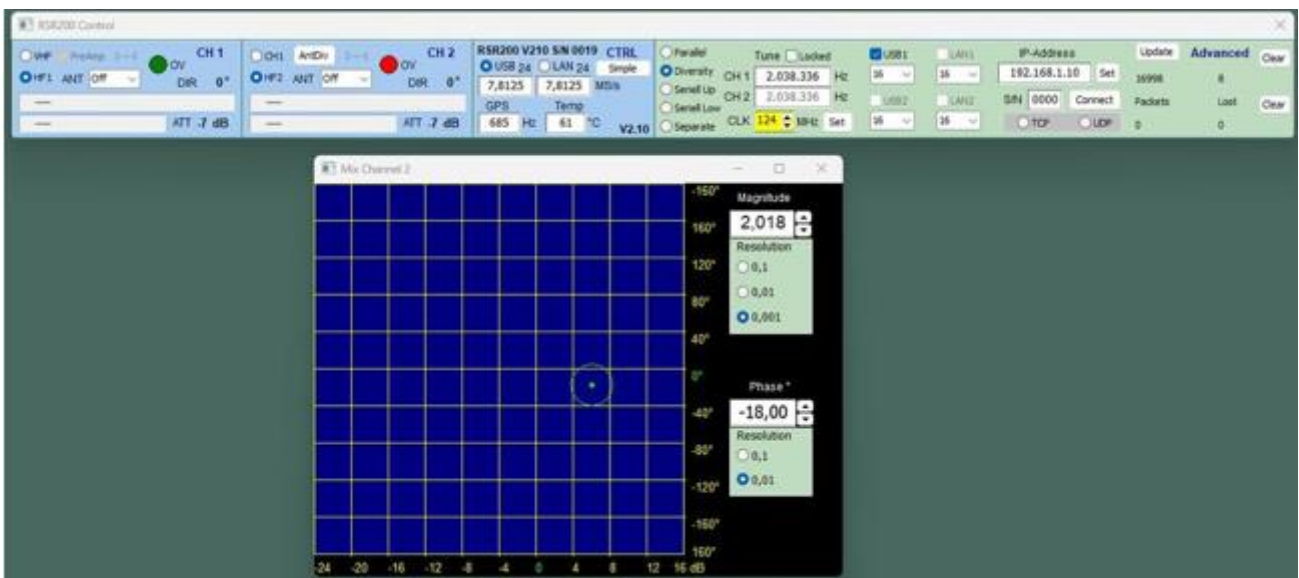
RSR200 Control

VHF PreAmp OV CH 1
HF1 ANT Off DIR 0°
—
— ATT -7 dB

CH1 AntDiv OV CH 2
HF2 ANT Off DIR 0°
—
— ATT -7 dB

RSR200 V210 S/N 0019 CTRL
USB 24 LAN 24 Simple
7,8125 7,8125 MS/s
GPS Temp
685 Hz 61 °C V2.10

Parallel
Diversity
Seriell Up
Seriell Low
Separate

Tune Locked
CH 1 2.038.336 Hz
CH 2 2.038.336 Hz
CLK 124 MHz Set

USB1 LAN1
16 16
USB2 LAN2
16 16

IP-Address
192.168.1.10 Set
S/N 0000 Connect
TCP UDP

Update Advanced Clear
16998 8
Packets Lost Clear
0 0

Mix Channel 2

-160°
160°
120°
80°
40°
0°
-40°
-80°
-120°
-160°
160°

-24 -20 -16 -12 -8 -4 0 4 8 12 16 dB

Magnitude
2,018
Resolution
0,1
0,01
0,001

Phase °
-18,00
Resolution
0,1
0,01